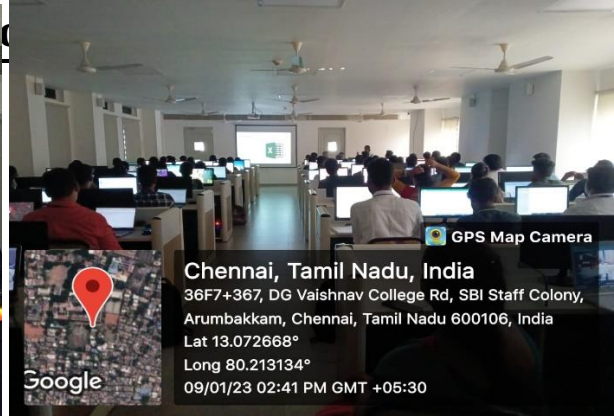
GPS Map Camera

Chennai, Tamil Nadu, India

36F7+367, DG Vaishnav College Rd, SBI Staff Colony, Arumbakkam, Chennai, Tamil Nadu 600106, India

Lat 13.072668°

Long 80.213134°

09/01/23 02:41 PM GMT +05:30

Google